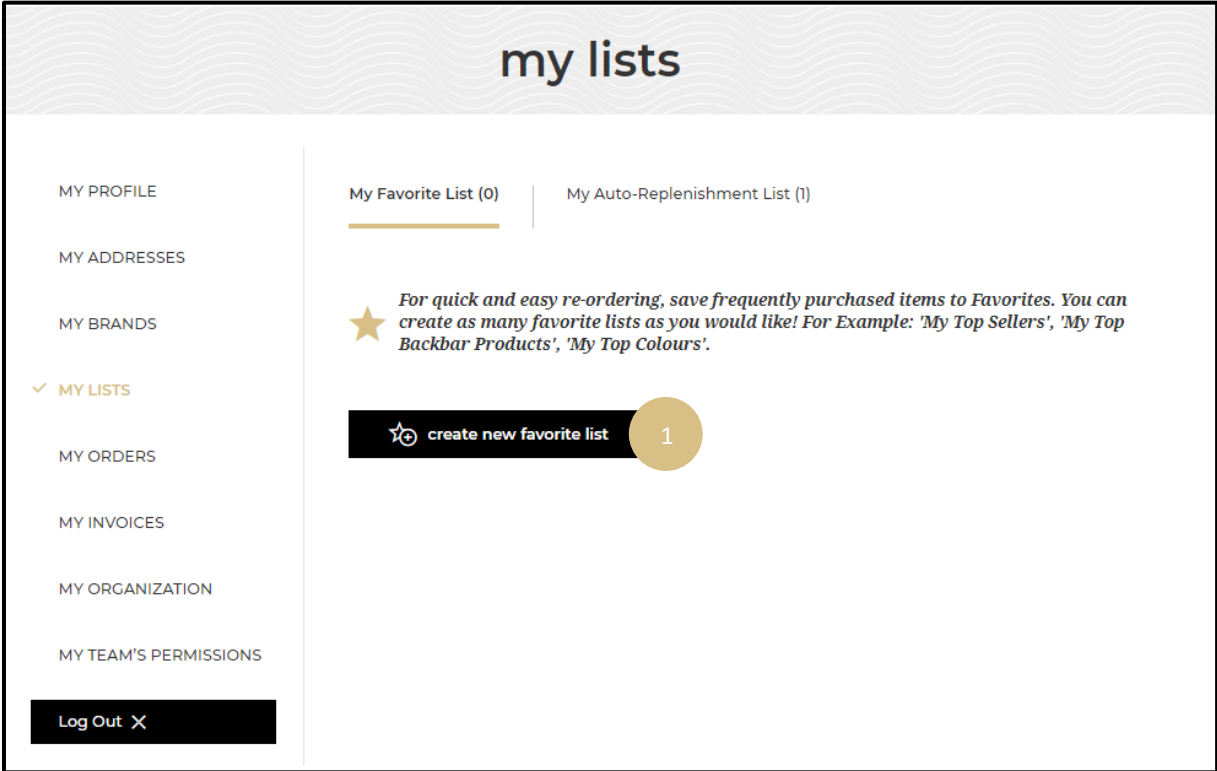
my lists

MY PROFILE

MY ADDRESSES

MY BRANDS

MY LISTS

MY ORDERS

MY INVOICES

MY ORGANIZATION

MY TEAM'S PERMISSIONS

Log Out

My Favorite List (0)

My Auto-Replenishment List (1)

For quick and easy re-ordering, save frequently purchased items to Favorites. You can create as many favorite lists as you would like! For Example: 'My Top Sellers', 'My Top Backbar Products', 'My Top Colours'.

create new favorite list

1